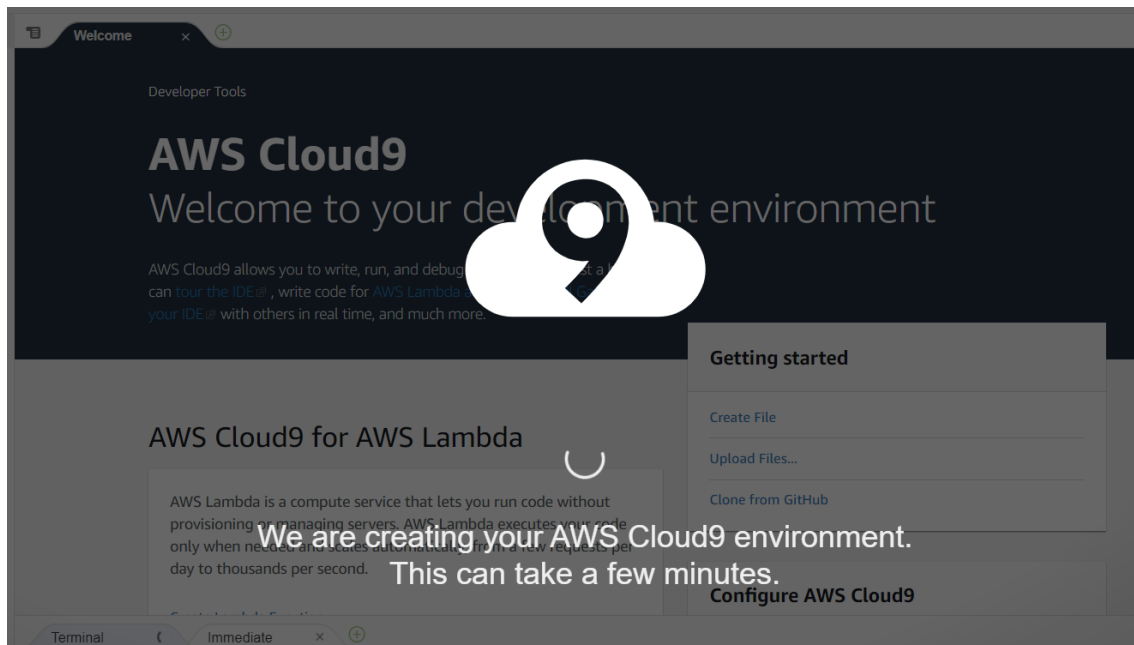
Welcome ×

Developer Tools

AWS Cloud9
Welcome to your dev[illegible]nt environment

AWS Cloud9 allows you to write, run, and debug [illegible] st a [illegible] can tour the IDE, write code for AWS Lambda a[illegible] G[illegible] your IDE with others in real time, and much more.

Getting started

Create File

Upload Files...

Clone from GitHub

AWS Cloud9 for AWS Lambda

AWS Lambda is a compute service that lets you run code without provisioning or managing servers. AWS Lambda executes your code only when needed and scales automatically, from a few requests per day to thousands per second.

We are creating your AWS Cloud9 environment.
This can take a few minutes.

Configure AWS Cloud9

Terminal

Immediate ×